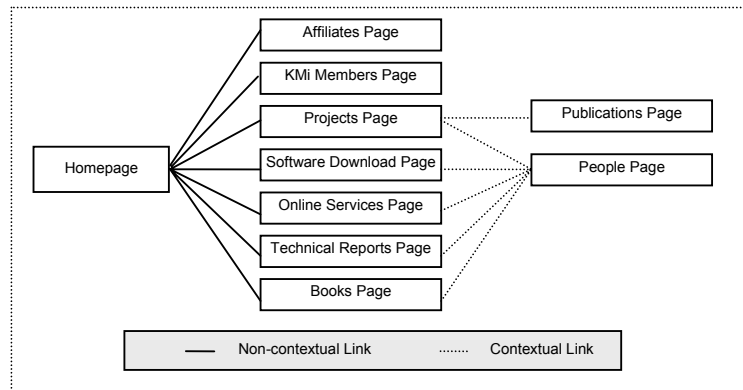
Homepage

Affiliates Page
KMi Members Page
Projects Page
Software Download Page
Online Services Page
Technical Reports Page
Books Page

Publications Page
People Page

Non-contextual Link
Contextual Link